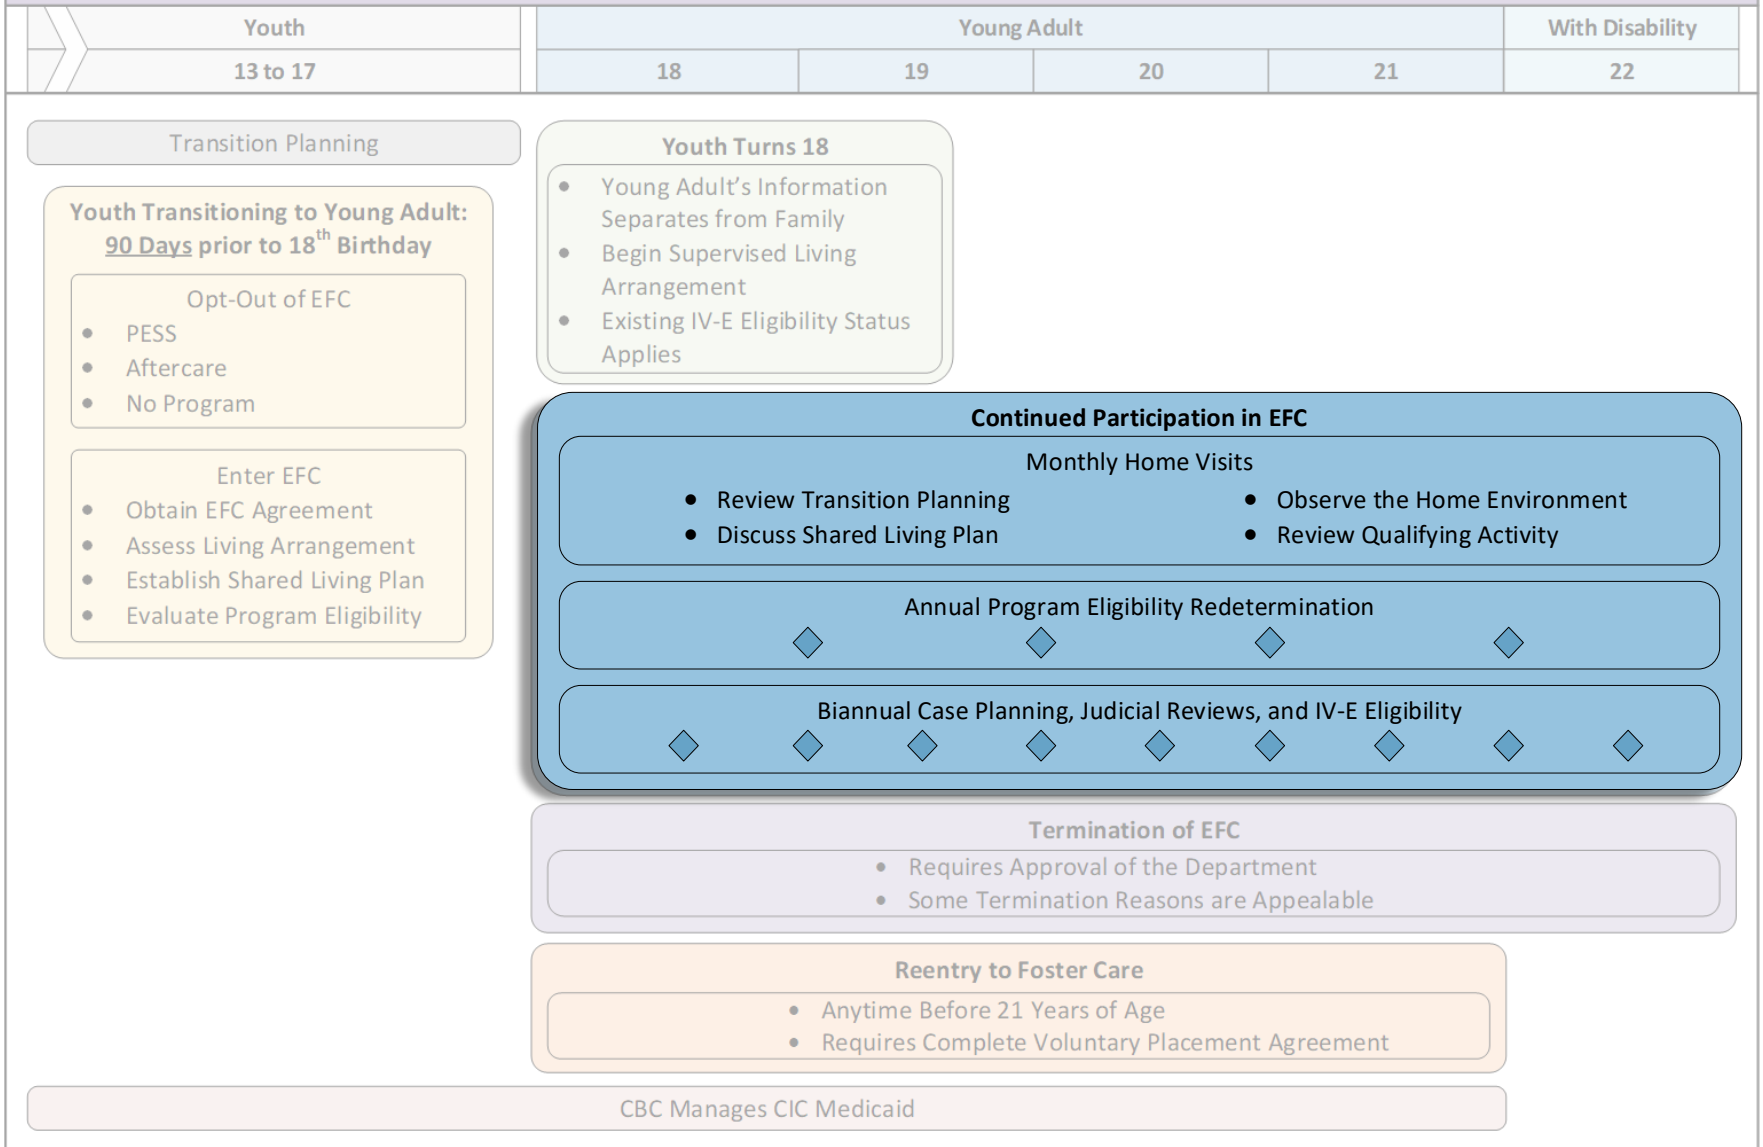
| Youth | Young Adult | | | | With Disability |
|---|---|---|---|---|---|
| 13 to 17 | 18 | 19 | 20 | 21 | 22 |

Transition Planning

Youth Transitioning to Young Adult: 90 Days prior to 18$^{th}$ Birthday

Opt-Out of EFC
- PESS
- Aftercare
- No Program

Enter EFC
- Obtain EFC Agreement
- Assess Living Arrangement
- Establish Shared Living Plan
- Evaluate Program Eligibility

Youth Turns 18
- Young Adult's Information Separates from Family
- Begin Supervised Living Arrangement
- Existing IV-E Eligibility Status Applies

Continued Participation in EFC

Monthly Home Visits
- Review Transition Planning
- Discuss Shared Living Plan
- Observe the Home Environment
- Review Qualifying Activity

Annual Program Eligibility Redetermination

Biannual Case Planning, Judicial Reviews, and IV-E Eligibility

Termination of EFC
- Requires Approval of the Department
- Some Termination Reasons are Appealable

Reentry to Foster Care
- Anytime Before 21 Years of Age
- Requires Complete Voluntary Placement Agreement

CBC Manages CIC Medicaid